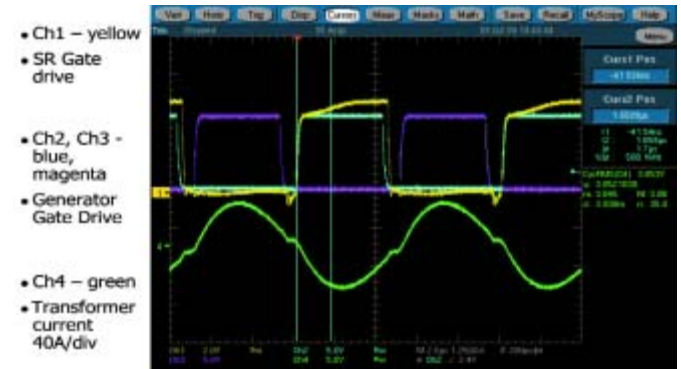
• Ch1 – yellow
• SR Gate drive

• Ch2, Ch3 - blue, magenta
• Generator Gate Drive

• Ch4 – green
• Transformer current 40A/div

Vert Horiz Trig Disp Cursors Meas Masks Math Save Recall MyScope Help

Menu

Curs1 Pos
-41.53ns

Curs2 Pos
1.659µs

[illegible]